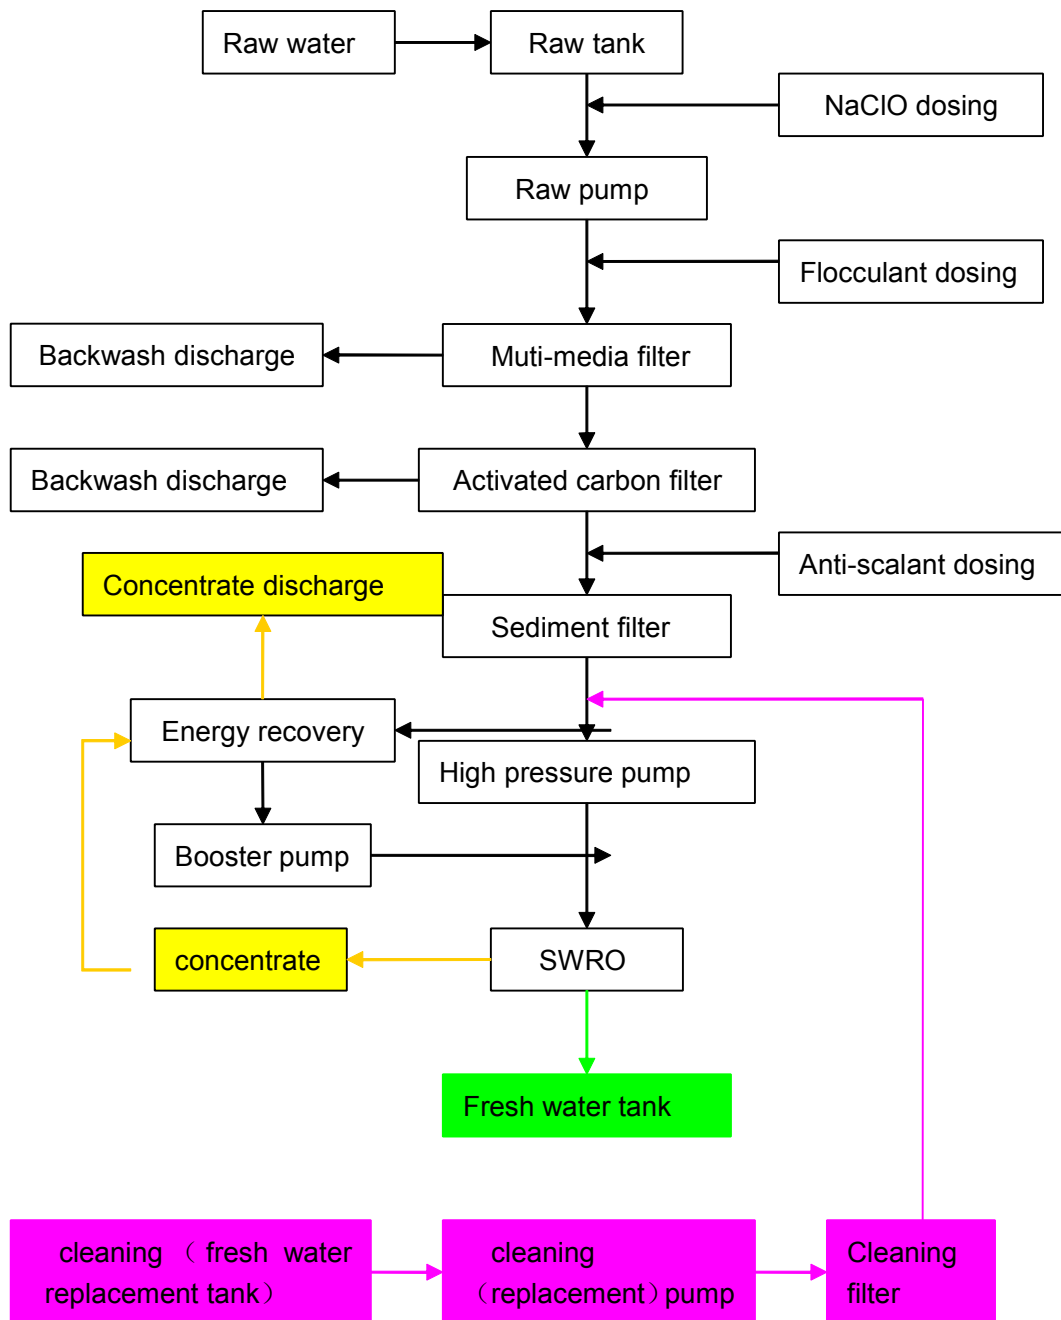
Raw water

Raw tank

NaClO dosing

Raw pump

Flocculant dosing

Backwash discharge

Muti-media filter

Backwash discharge

Activated carbon filter

Anti-scalant dosing

Concentrate discharge

Sediment filter

Energy recovery

High pressure pump

Booster pump

concentrate

SWRO

Fresh water tank

cleaning （fresh water replacement tank）

cleaning （replacement）pump

Cleaning filter